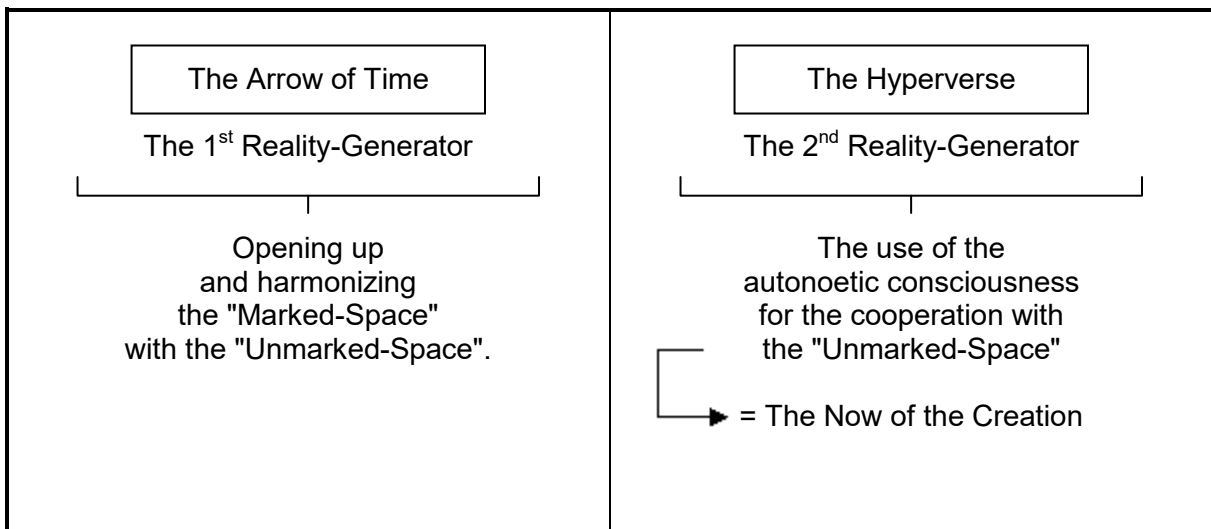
The Arrow of Time

The 1$^{st}$ Reality-Generator

Opening up and harmonizing the "Marked-Space" with the "Unmarked-Space".

The Hyperverse

The 2$^{nd}$ Reality-Generator

The use of the autonoetic consciousness for the cooperation with the "Unmarked-Space"

= The Now of the Creation